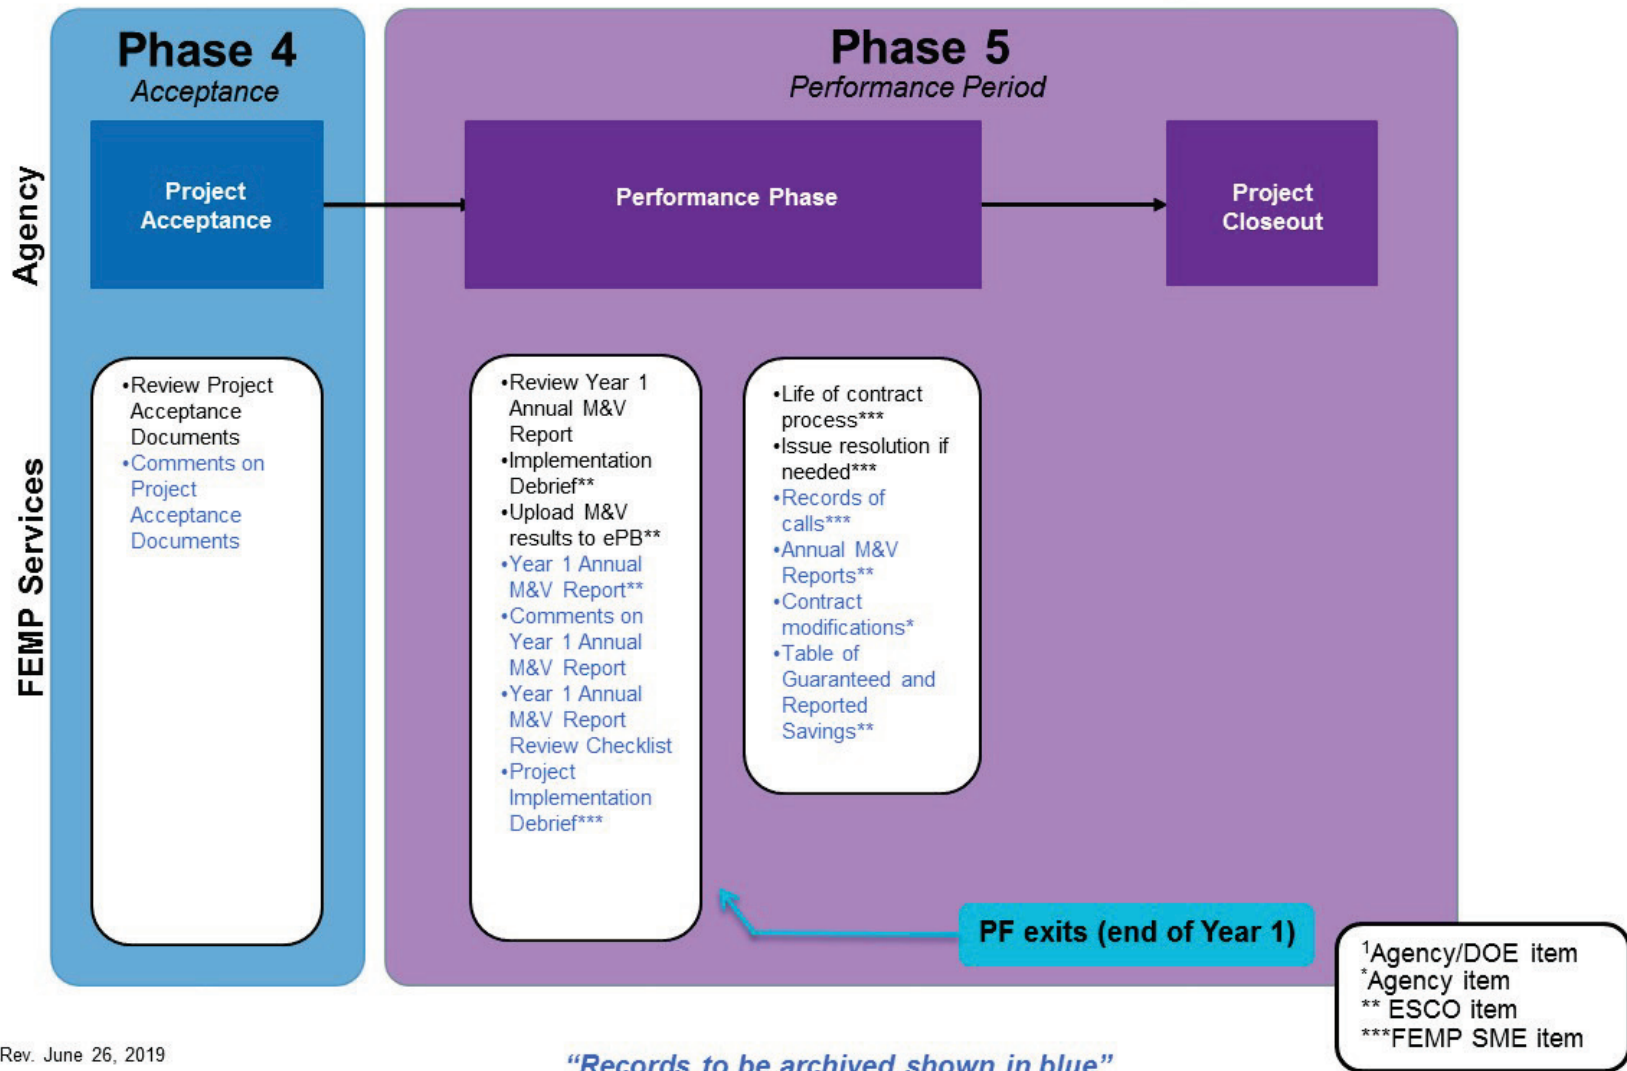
Phase 4
Acceptance

Phase 5
Performance Period

Agency

Project Acceptance

Performance Phase

Project Closeout

FEMP Services

•Review Project Acceptance Documents
•Comments on Project Acceptance Documents

•Review Year 1 Annual M&V Report
•Implementation Debrief**
•Upload M&V results to ePB**
•Year 1 Annual M&V Report**
•Comments on Year 1 Annual M&V Report
•Year 1 Annual M&V Report Review Checklist
•Project Implementation Debrief***

•Life of contract process***
•Issue resolution if needed***
•Records of calls***
•Annual M&V Reports**
•Contract modifications*
•Table of Guaranteed and Reported Savings**

PF exits (end of Year 1)

$^1$Agency/DOE item
$^*$Agency item
** ESCO item
***FEMP SME item

Rev. June 26, 2019

"Records to be archived shown in blue"